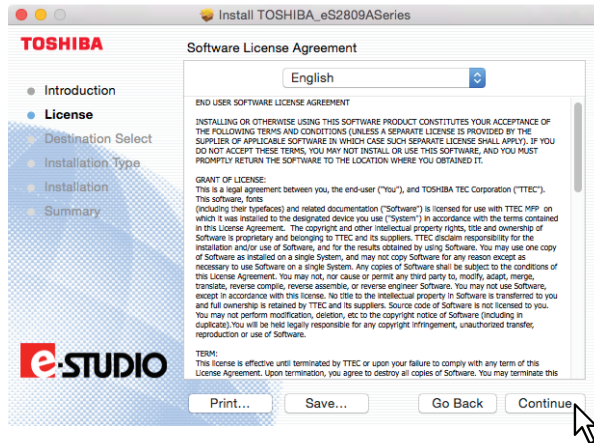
Install TOSHIBA_eS2809ASeries

TOSHIBA

Software License Agreement

Introduction
License
Destination Select
Installation Type
Installation
Summary

English

END USER SOFTWARE LICENSE AGREEMENT

INSTALLING OR OTHERWISE USING THIS SOFTWARE PRODUCT CONSTITUTES YOUR ACCEPTANCE OF THE FOLLOWING TERMS AND CONDITIONS (UNLESS A SEPARATE LICENSE IS PROVIDED BY THE SUPPLIER OF APPLICABLE SOFTWARE IN WHICH CASE SUCH SEPARATE LICENSE SHALL APPLY). IF YOU DO NOT ACCEPT THESE TERMS, YOU MAY NOT INSTALL OR USE THIS SOFTWARE, AND YOU MUST PROMPTLY RETURN THE SOFTWARE TO THE LOCATION WHERE YOU OBTAINED IT.

GRANT OF LICENSE:
This is a legal agreement between you, the end-user ("You"), and TOSHIBA TEC Corporation ("TTEC"). This software, fonts (including their typefaces) and related documentation ("Software") is licensed for use with TTEC MFP on which it was installed to the designated device you use ("System") in accordance with the terms contained in this License Agreement. The copyright and other intellectual property rights, title and ownership of Software is proprietary and belonging to TTEC and its suppliers. TTEC disclaim responsibility for the installation and/or use of Software, and for the results obtained by using Software. You may use one copy of Software as installed on a single System, and may not copy Software for any reason except as necessary to use Software on a single System. Any copies of Software shall be subject to the conditions of this License Agreement. You may not, nor cause or permit any third party to, modify, adapt, merge, translate, reverse compile, reverse assemble, or reverse engineer Software. You may not use Software, except in accordance with this license. No title to the intellectual property in Software is transferred to you and full ownership is retained by TTEC and its suppliers. Source code of Software is not licensed to you. You may not perform modification, deletion, etc to the copyright notice of Software (including in duplicate).You will be held legally responsible for any copyright infringement, unauthorized transfer, reproduction or use of Software.

TERM:
This license is effective until terminated by TTEC or upon your failure to comply with any term of this License Agreement. Upon termination, you agree to destroy all copies of Software. You may terminate this

e-STUDIO

Print...
Save...
Go Back
Continue